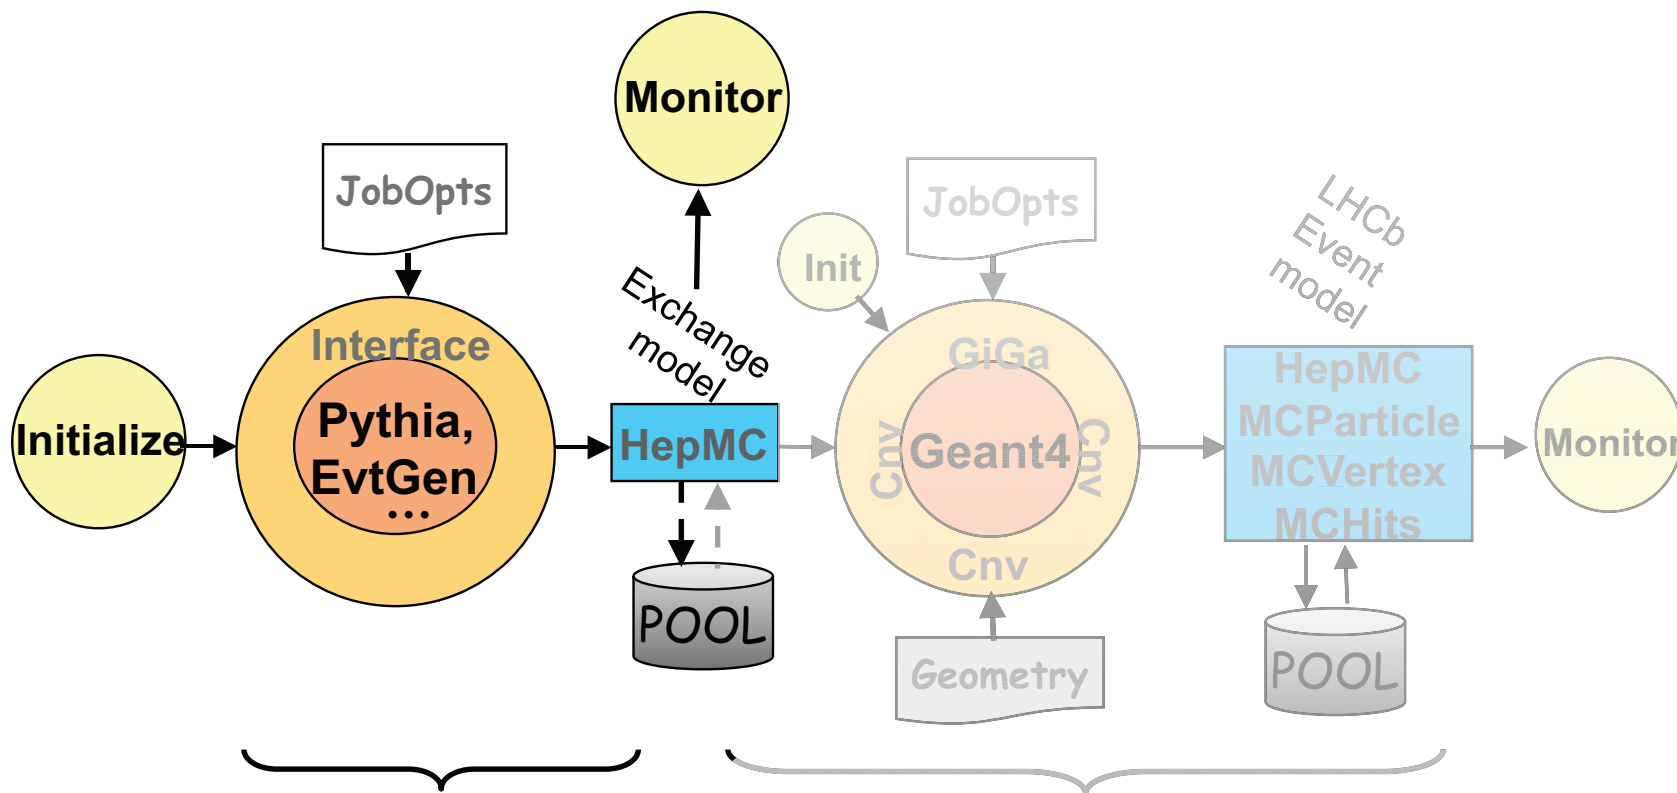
Monitor

JobOpts

Exchange model

Initialize

Interface

Pythia, EvtGen …

HepMC

POOL

JobOpts

Init

GiGa

Cnv

Geant4

Cnv

Cnv

Geometry

LHCb Event model

HepMC
MCParticle
MCVertex
MCHits

POOL

Monitor